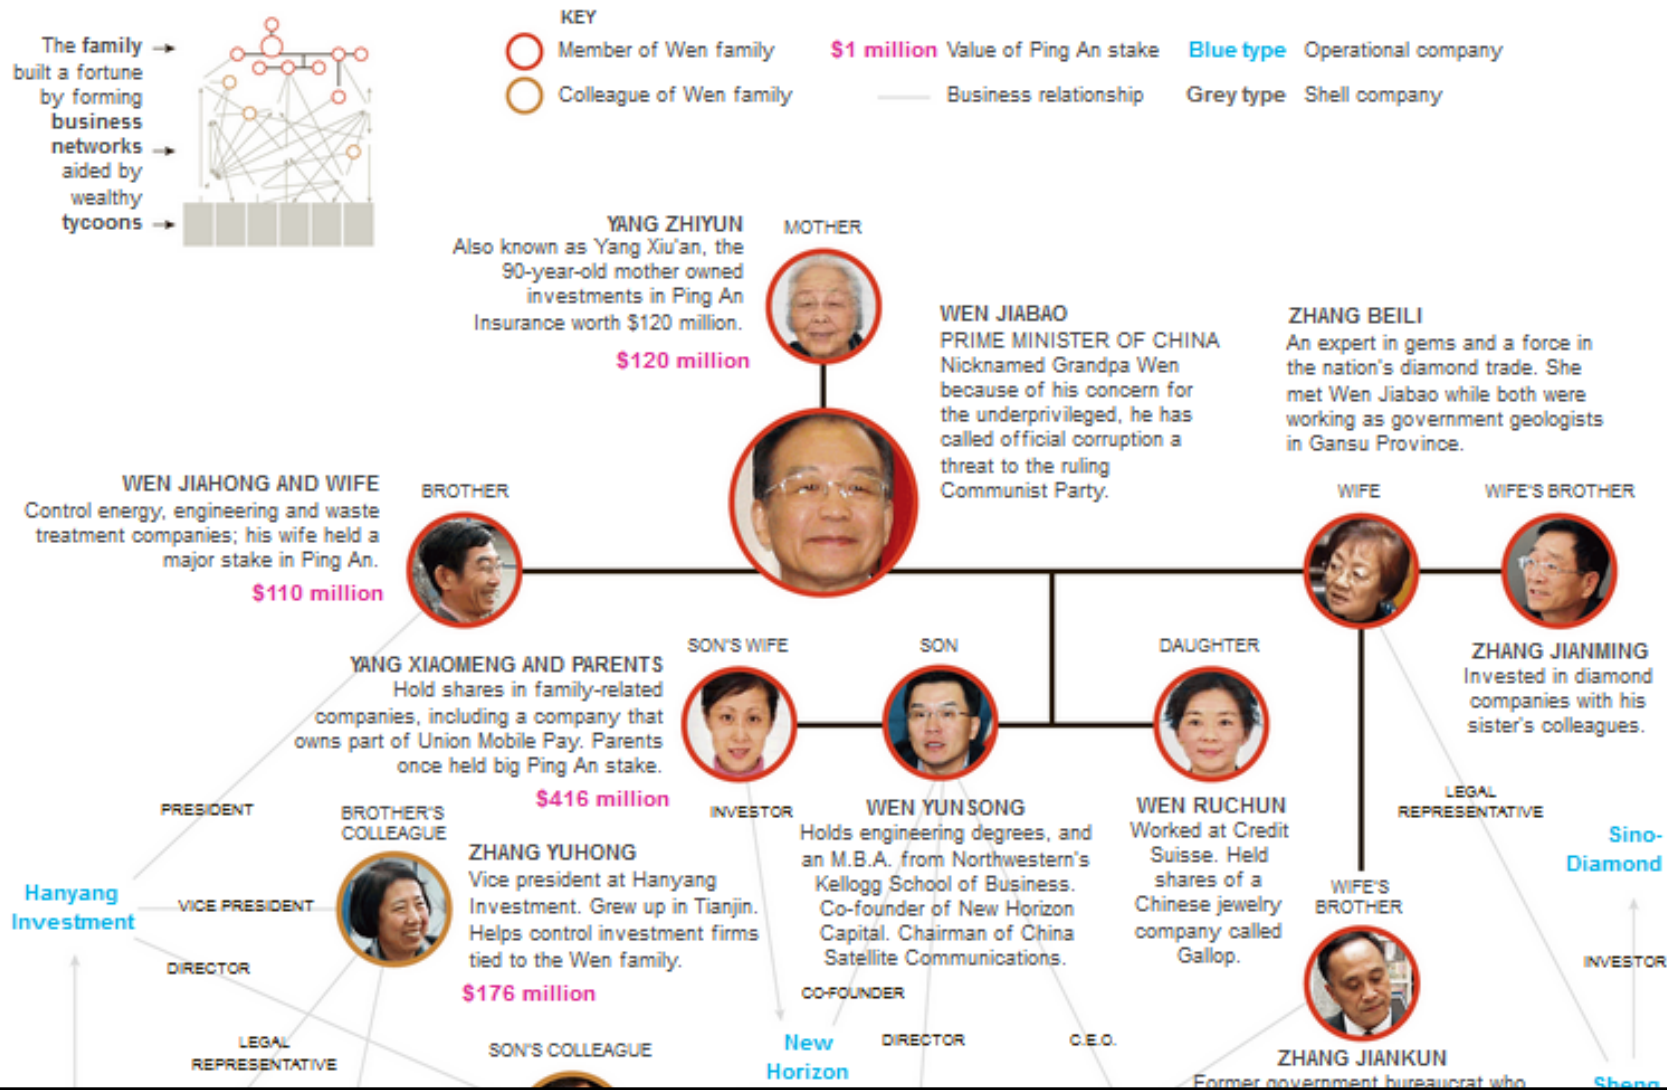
The family built a fortune by forming business networks aided by wealthy tycoons

KEY

Member of Wen family

Colleague of Wen family

$1 million Value of Ping An stake

Business relationship

Blue type Operational company

Grey type Shell company

YANG ZHIYUN
Also known as Yang Xiu'an, the 90-year-old mother owned investments in Ping An Insurance worth $120 million.
$120 million

MOTHER

WEN JIABAO
PRIME MINISTER OF CHINA
Nicknamed Grandpa Wen because of his concern for the underprivileged, he has called official corruption a threat to the ruling Communist Party.

ZHANG BEILI
An expert in gems and a force in the nation's diamond trade. She met Wen Jiabao while both were working as government geologists in Gansu Province.

WEN JIAHONG AND WIFE
Control energy, engineering and waste treatment companies; his wife held a major stake in Ping An.
$110 million

BROTHER

WIFE

WIFE'S BROTHER

ZHANG JIANMING
Invested in diamond companies with his sister's colleagues.

SON'S WIFE

SON

DAUGHTER

YANG XIAOMENG AND PARENTS
Hold shares in family-related companies, including a company that owns part of Union Mobile Pay. Parents once held big Ping An stake.
$416 million

PRESIDENT

BROTHER'S COLLEAGUE

INVESTOR

WEN YUNSONG
Holds engineering degrees, and an M.B.A. from Northwestern's Kellogg School of Business. Co-founder of New Horizon Capital. Chairman of China Satellite Communications.

WEN RUCHUN
Worked at Credit Suisse. Held shares of a Chinese jewelry company called Gallop.

LEGAL REPRESENTATIVE

Sino-Diamond

ZHANG YUHONG
Vice president at Hanyang Investment. Grew up in Tianjin. Helps control investment firms tied to the Wen family.
$176 million

Hanyang Investment

VICE PRESIDENT

DIRECTOR

WIFE'S BROTHER

INVESTOR

CO-FOUNDER

LEGAL REPRESENTATIVE

SON'S COLLEAGUE

New Horizon

DIRECTOR

C.E.O.

ZHANG JIANKUN
Former government bureaucrat who

Sheng